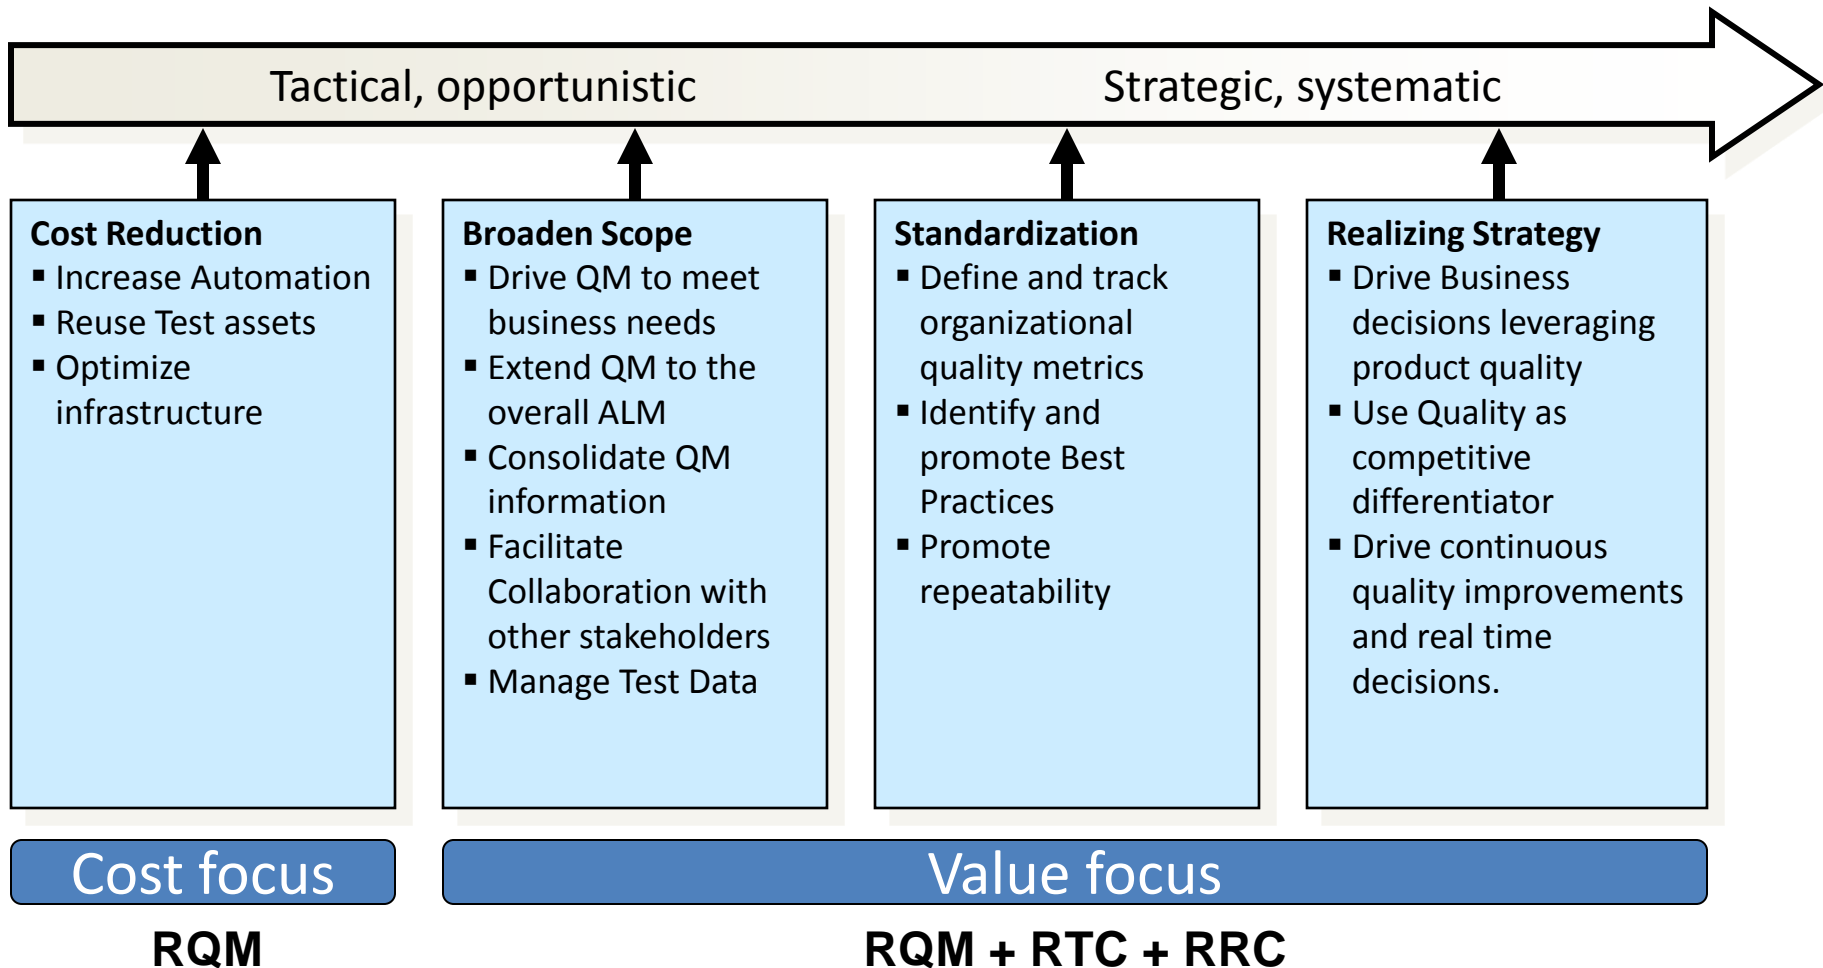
Tactical, opportunistic

Strategic, systematic

**Cost Reduction**
- Increase Automation
- Reuse Test assets
- Optimize infrastructure

**Broaden Scope**
- Drive QM to meet business needs
- Extend QM to the overall ALM
- Consolidate QM information
- Facilitate Collaboration with other stakeholders
- Manage Test Data

**Standardization**
- Define and track organizational quality metrics
- Identify and promote Best Practices
- Promote repeatability

**Realizing Strategy**
- Drive Business decisions leveraging product quality
- Use Quality as competitive differentiator
- Drive continuous quality improvements and real time decisions.

Cost focus

Value focus

RQM

RQM + RTC + RRC